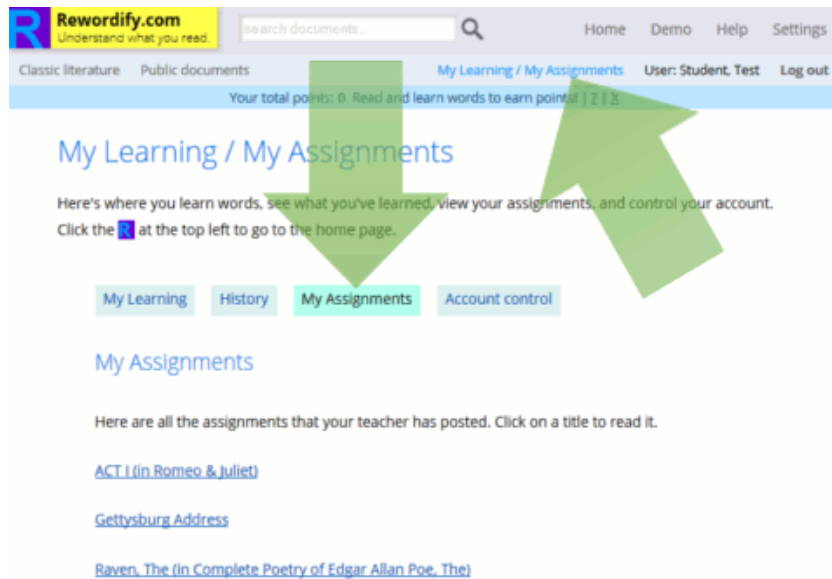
R Rewordify.com
Understand what you read.

search documents...

Home Demo Help Settings

Classic literature Public documents

My Learning / My Assignments User: Student, Test Log out

Your total points: 0. Read and learn words to earn points! | ? | X

My Learning / My Assignments

Here's where you learn words, see what you've learned, view your assignments, and control your account. Click the R at the top left to go to the home page.

My Learning History My Assignments Account control

My Assignments

Here are all the assignments that your teacher has posted. Click on a title to read it.

ACT I (in Romeo & Juliet)

Gettysburg Address

Raven, The (in Complete Poetry of Edgar Allan Poe, The)